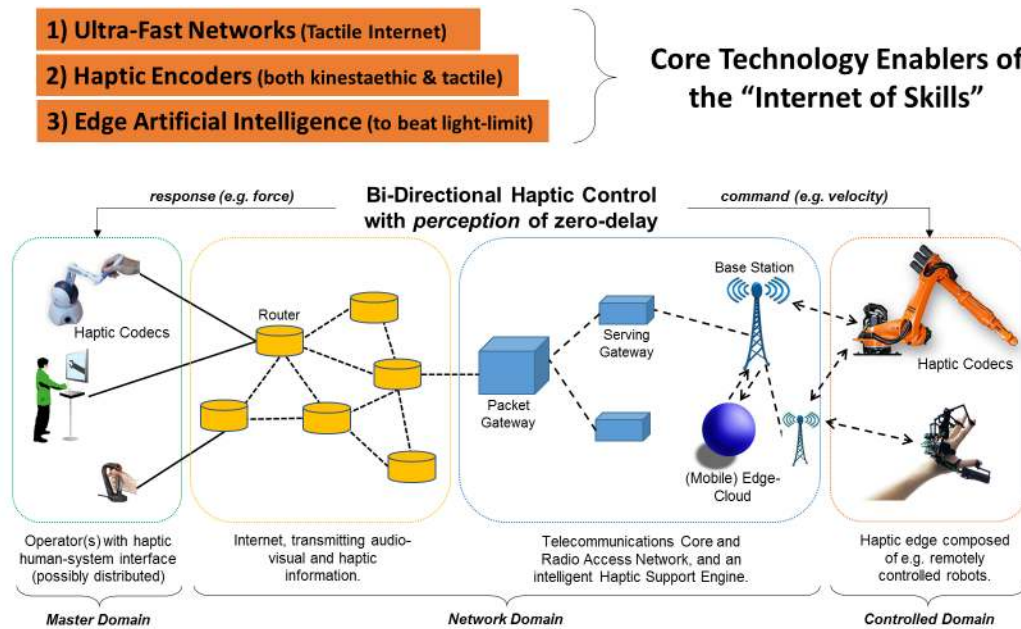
1) Ultra-Fast Networks (Tactile Internet)
2) Haptic Encoders (both kinestaethic & tactile)
3) Edge Artificial Intelligence (to beat light-limit)

Core Technology Enablers of the "Internet of Skills"

response (e.g. force)

Bi-Directional Haptic Control with perception of zero-delay

command (e.g. velocity)

Haptic Codecs

Router

Serving Gateway

Base Station

Haptic Codecs

Packet Gateway

(Mobile) Edge-Cloud

Operator(s) with haptic human-system interface (possibly distributed)

Internet, transmitting audio-visual and haptic information.

Telecommunications Core and Radio Access Network, and an intelligent Haptic Support Engine.

Haptic edge composed of e.g. remotely controlled robots.

Master Domain

Network Domain

Controlled Domain